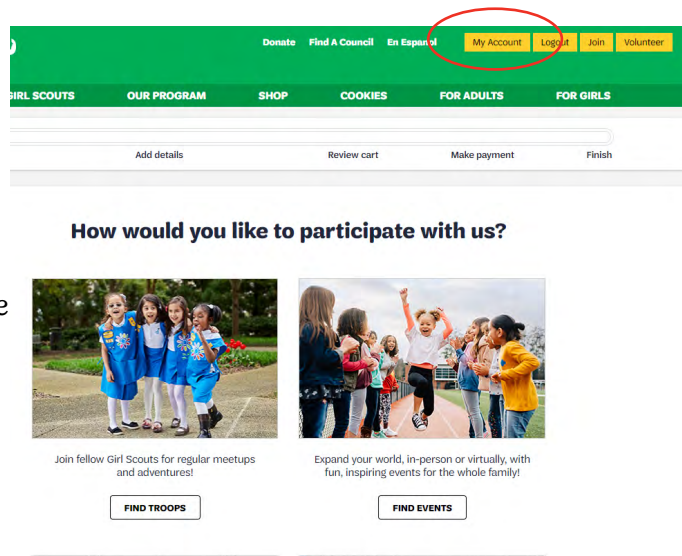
Donate Find A Council En Español My Account Logout Join Volunteer

GIRL SCOUTS OUR PROGRAM SHOP COOKIES FOR ADULTS FOR GIRLS

Add details Review cart Make payment Finish

How would you like to participate with us?

e

Join fellow Girl Scouts for regular meetups and adventures!

FIND TROOPS

Expand your world, in-person or virtually, with fun, inspiring events for the whole family!

FIND EVENTS